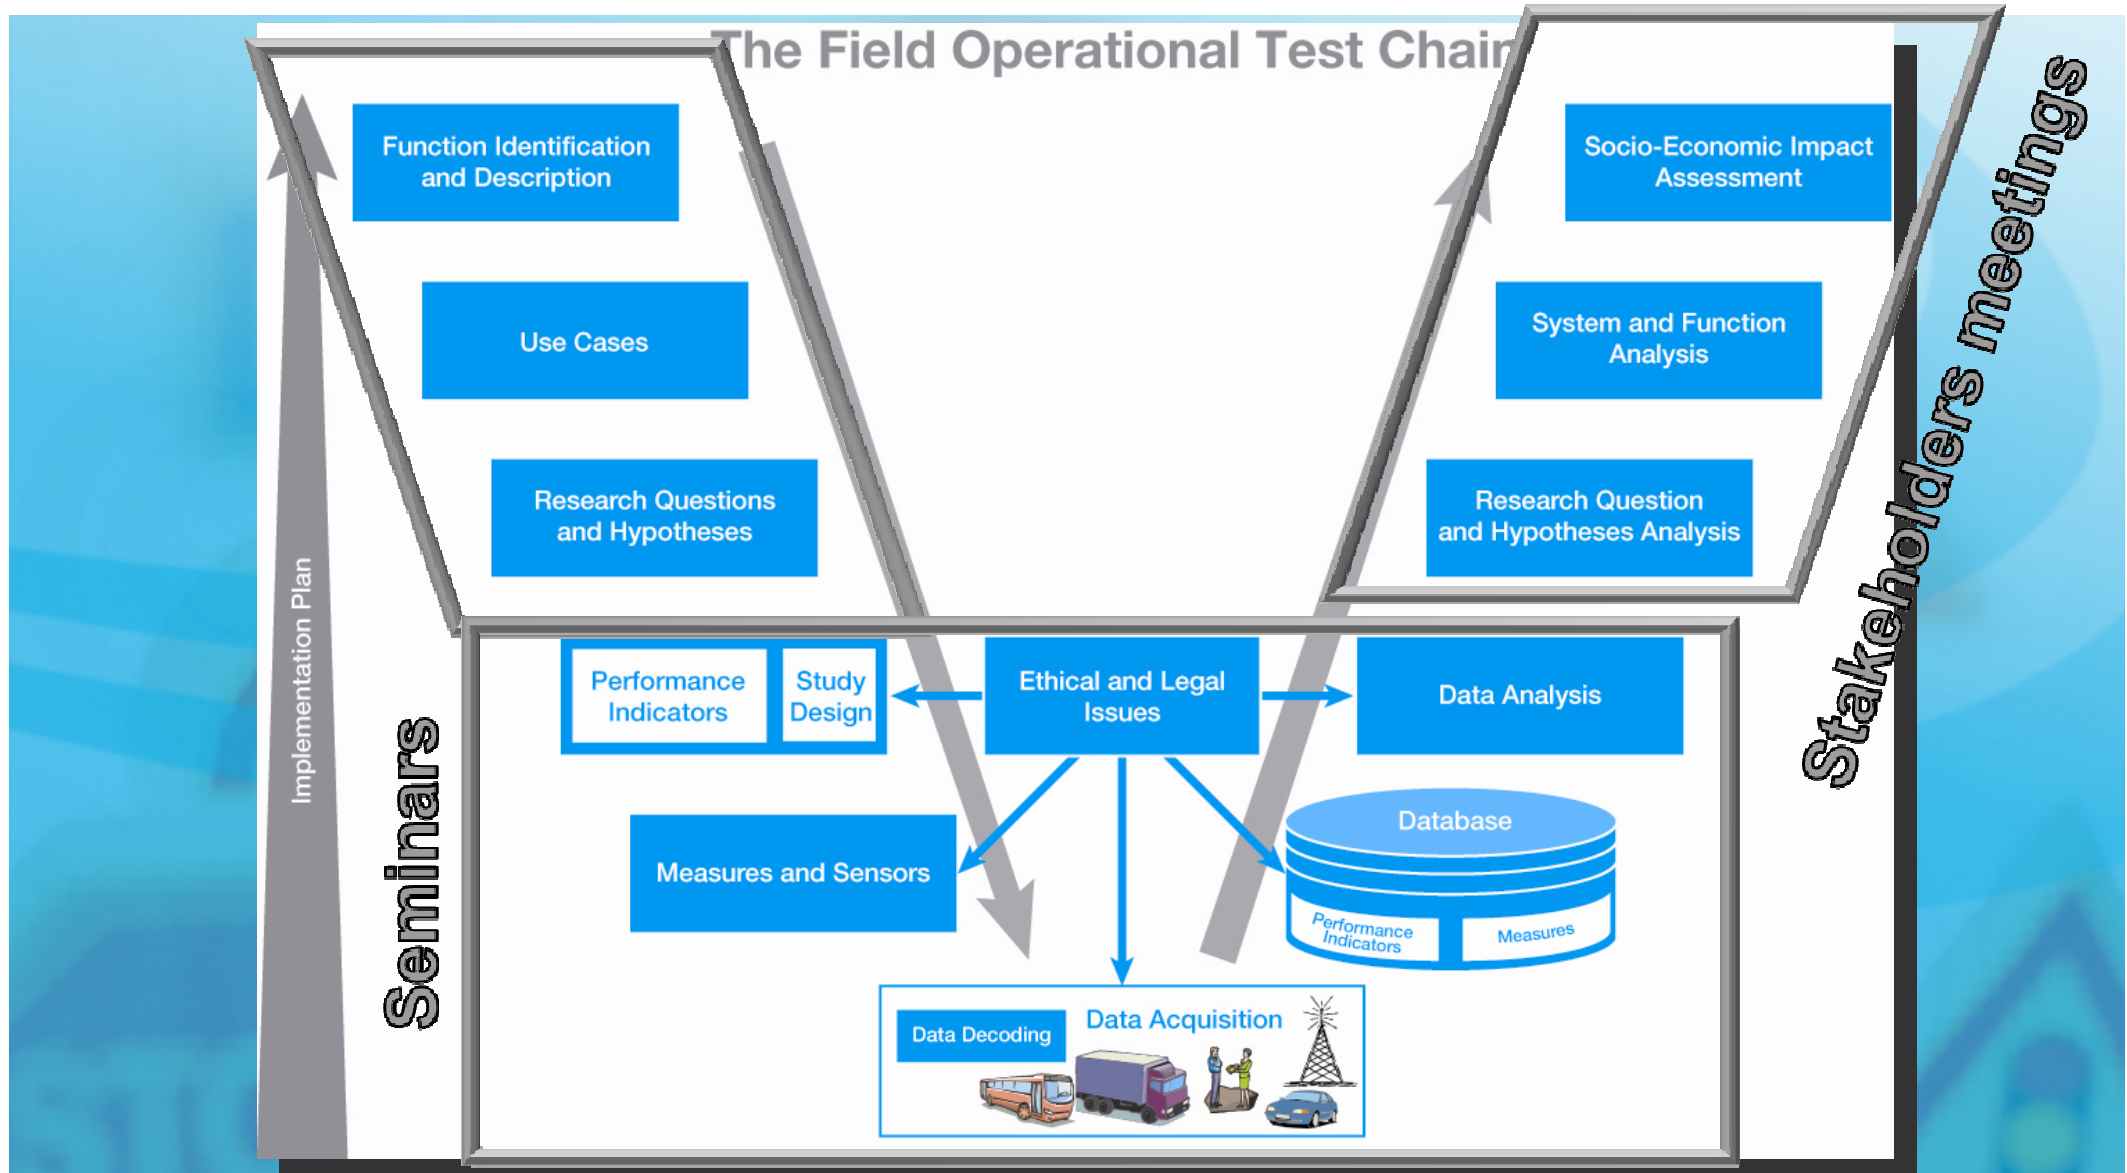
The Field Operational Test Chain

Function Identification and Description

Use Cases

Research Questions and Hypotheses

Socio-Economic Impact Assessment

System and Function Analysis

Research Question and Hypotheses Analysis

Implementation Plan

Seminars

Stakeholders meetings

Performance Indicators

Study Design

Ethical and Legal Issues

Data Analysis

Measures and Sensors

Database

Performance Indicators

Measures

Data Decoding

Data Acquisition